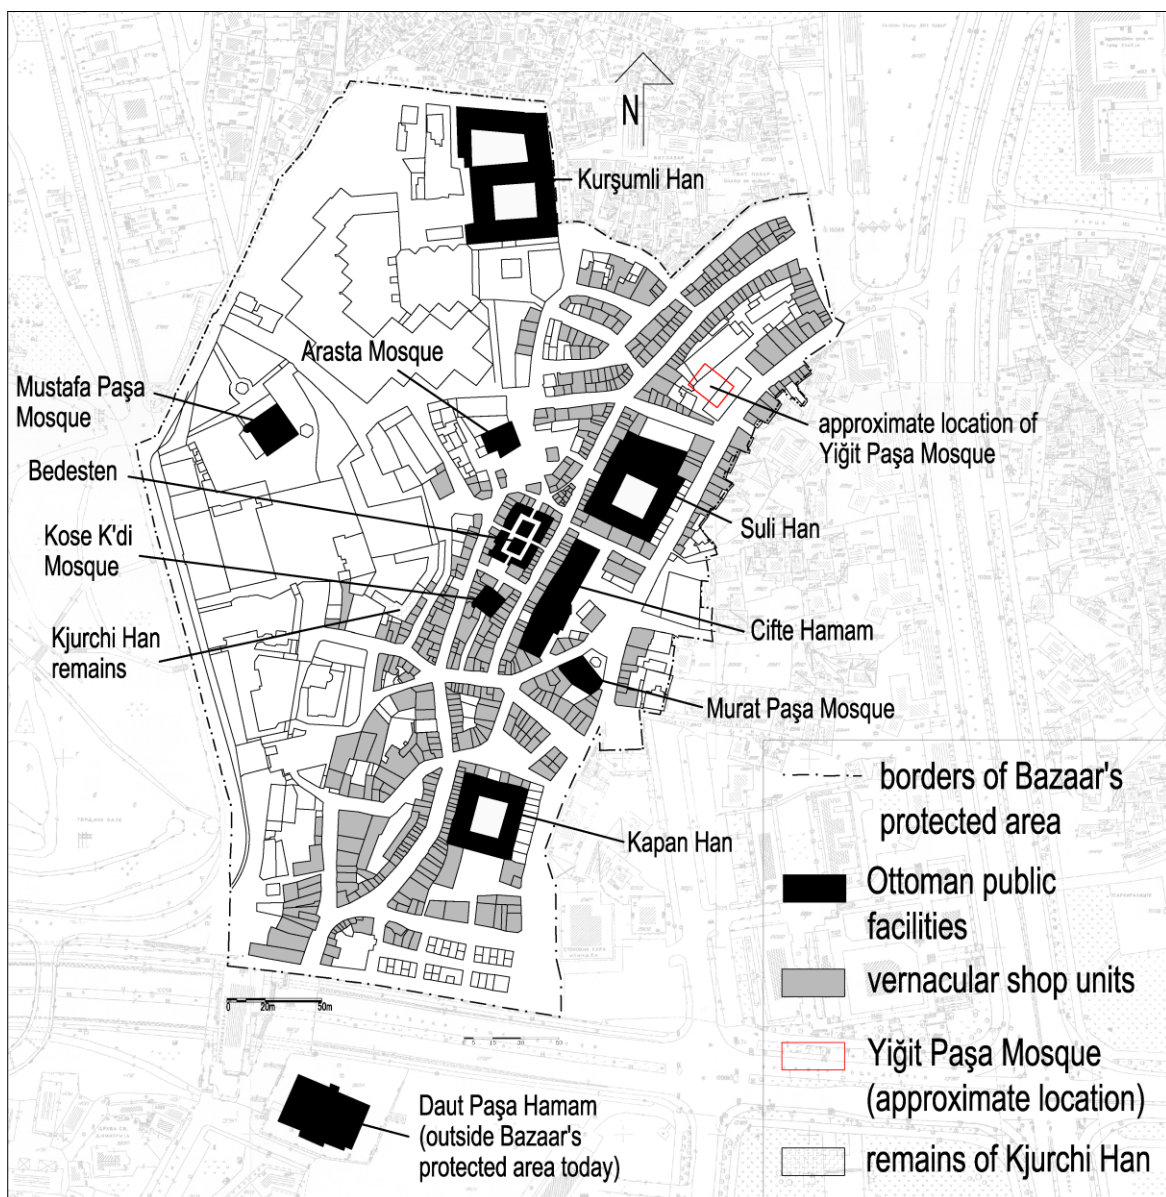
N

Kurşumli Han

Arasta Mosque

Mustafa Paşa Mosque

approximate location of Yiğit Paşa Mosque

Bedesten

Suli Han

Kose K'di Mosque

Kjurchi Han remains

Cifte Hamam

Murat Paşa Mosque

Kapan Han

0 20m 50m

Daut Paşa Hamam (outside Bazaar's protected area today)

borders of Bazaar's protected area

Ottoman public facilities

vernacular shop units

Yiğit Paşa Mosque (approximate location)

remains of Kjurchi Han